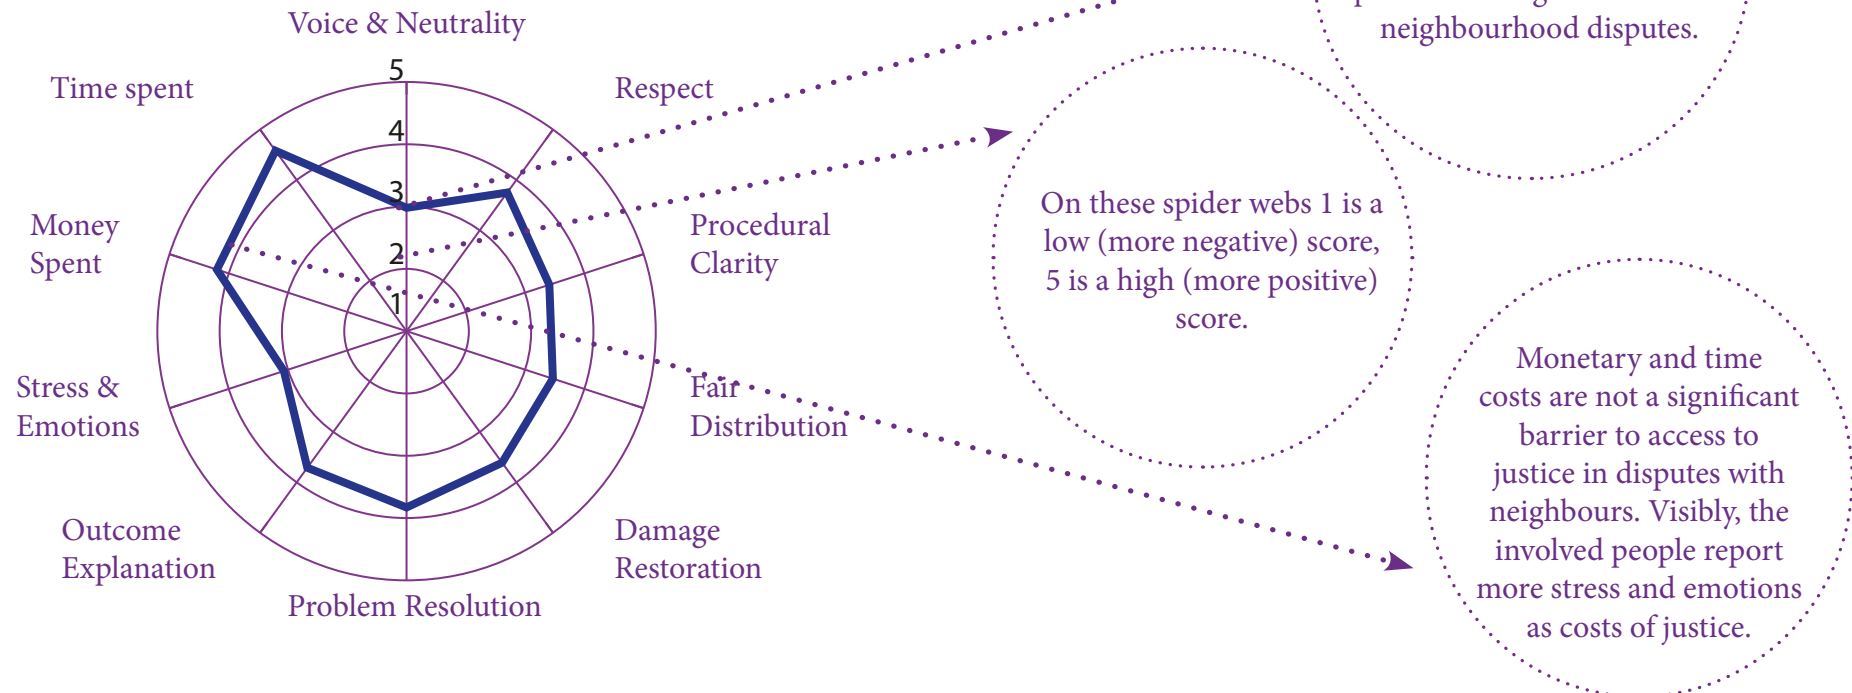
Voice & Neutrality

Respect

Procedural Clarity

Fair Distribution

Damage Restoration

Problem Resolution

Outcome Explanation

Stress & Emotions

Money Spent

Time spent

5
4
3
2
1

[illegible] neighbourhood disputes.

On these spider webs 1 is a low (more negative) score, 5 is a high (more positive) score.

Monetary and time costs are not a significant barrier to access to justice in disputes with neighbours. Visibly, the involved people report more stress and emotions as costs of justice.